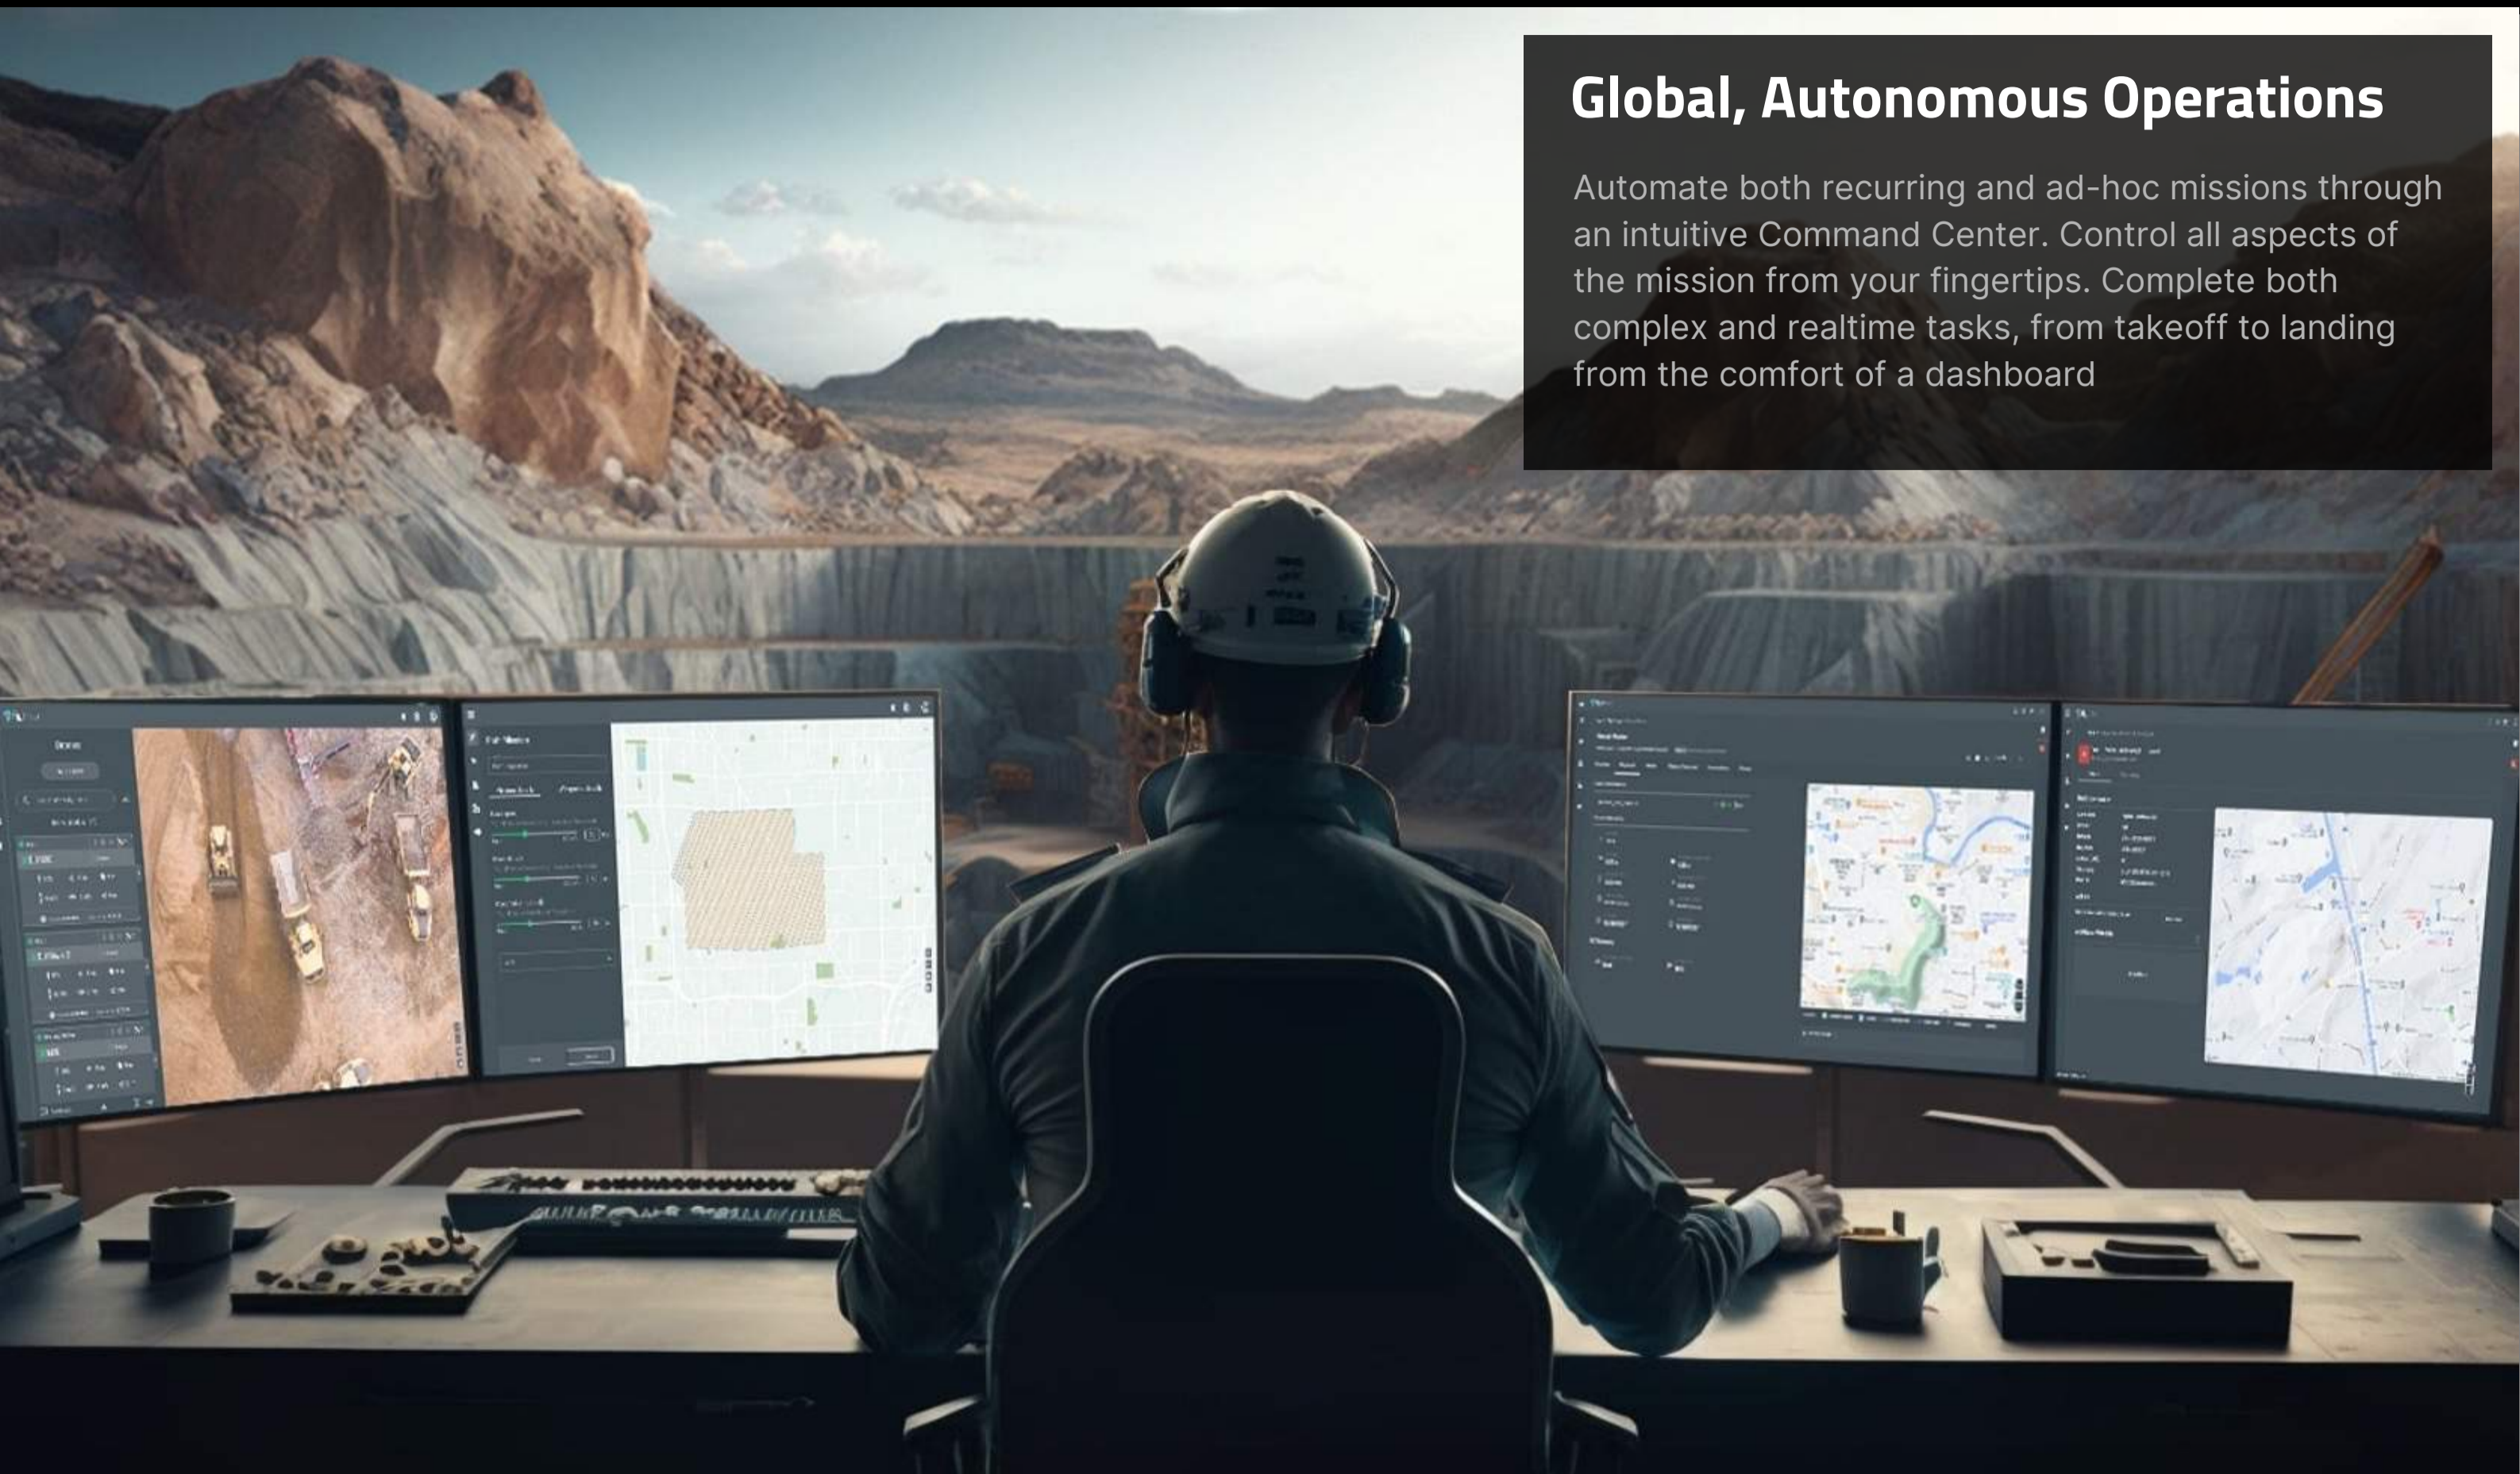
Global, Autonomous Operations

Automate both recurring and ad-hoc missions through an intuitive Command Center. Control all aspects of the mission from your fingertips. Complete both complex and realtime tasks, from takeoff to landing from the comfort of a dashboard